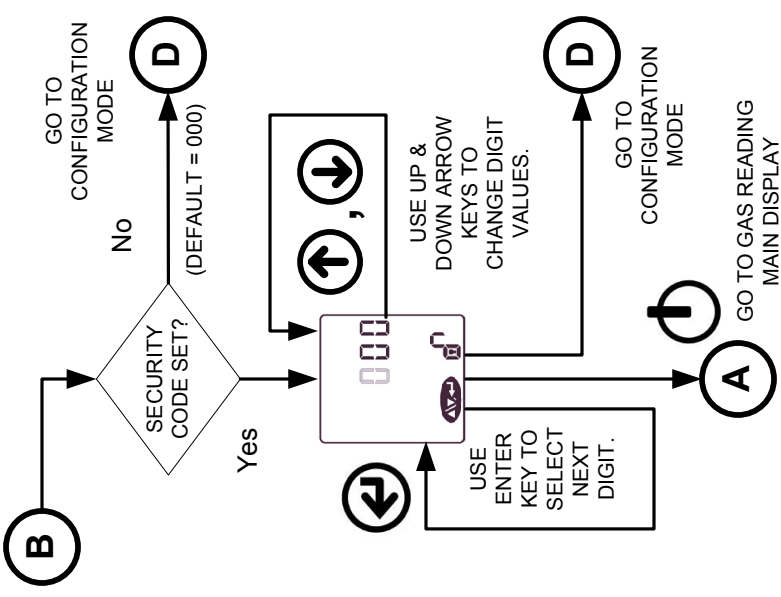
B

SECURITY CODE SET?

No

(DEFAULT = 000)

D

GO TO CONFIGURATION MODE

Yes

000

USE UP & DOWN ARROW KEYS TO CHANGE DIGIT VALUES.

D

GO TO CONFIGURATION MODE

USE ENTER KEY TO SELECT NEXT DIGIT.

A

GO TO GAS READING MAIN DISPLAY